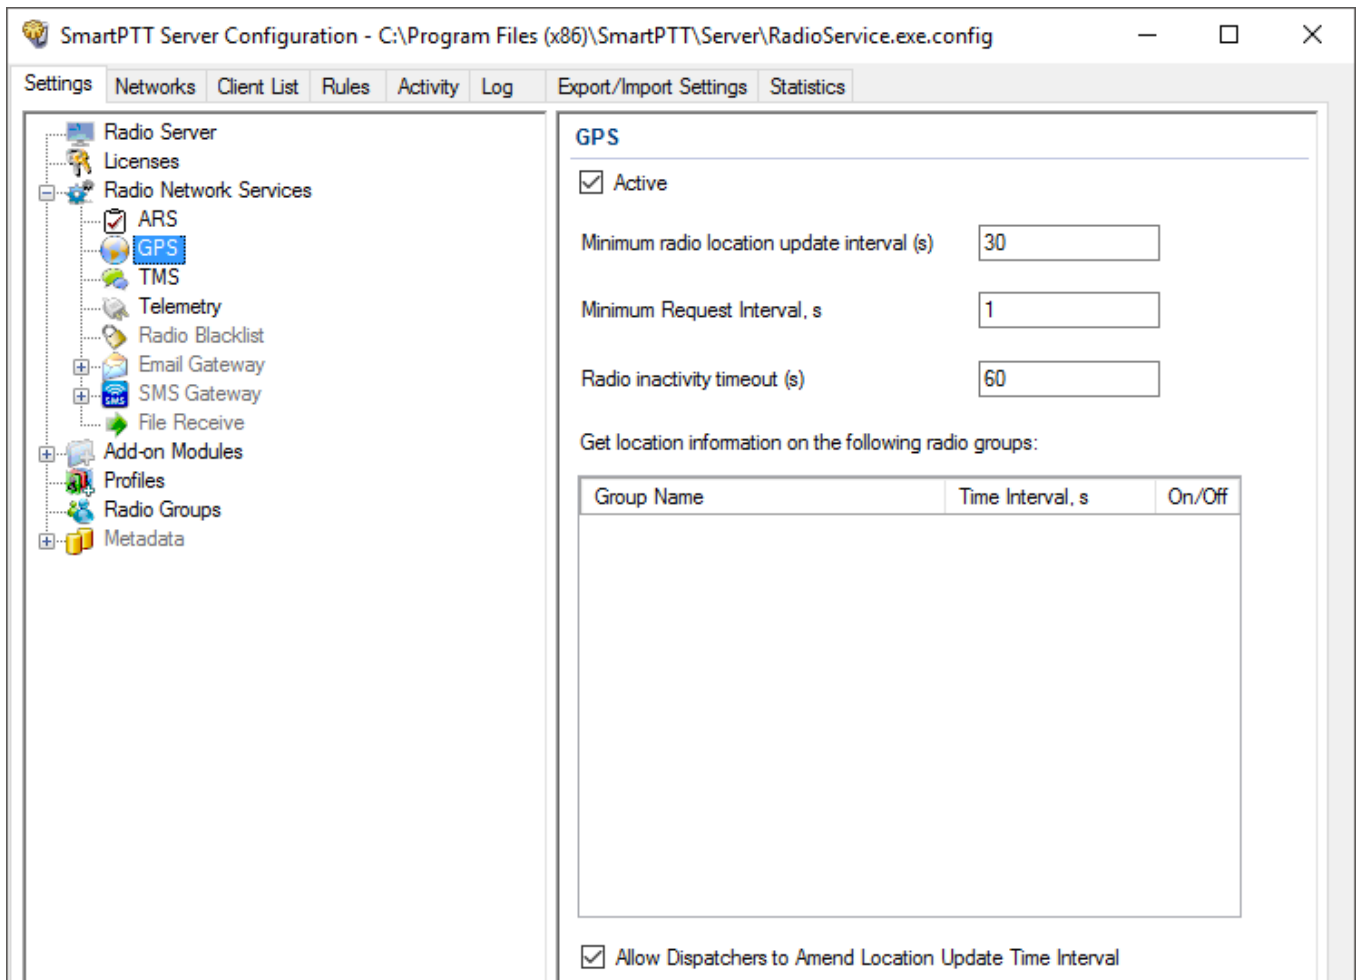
SmartPTT Server Configuration - C:\Program Files (x86)\SmartPTT\Server\RadioService.exe.config

Settings | Networks | Client List | Rules | Activity | Log | Export/Import Settings | Statistics

Radio Server
Licenses
Radio Network Services
ARS
GPS
TMS
Telemetry
Radio Blacklist
Email Gateway
SMS Gateway
File Receive
Add-on Modules
Profiles
Radio Groups
Metadata

GPS

Active

Minimum radio location update interval (s) 30

Minimum Request Interval, s 1

Radio inactivity timeout (s) 60

Get location information on the following radio groups:

| Group Name | Time Interval, s | On/Off |
|---|---|---|

Allow Dispatchers to Amend Location Update Time Interval